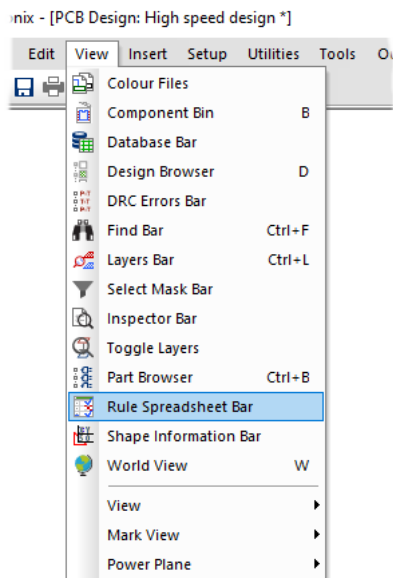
nix - [PCB Design: High speed design *]

Edit View Insert Setup Utilities Tools O

Colour Files
Component Bin B
Database Bar
Design Browser D
DRC Errors Bar
Find Bar Ctrl+F
Layers Bar Ctrl+L
Select Mask Bar
Inspector Bar
Toggle Layers
Part Browser Ctrl+B
Rule Spreadsheet Bar
Shape Information Bar
World View W
View
Mark View
Power Plane